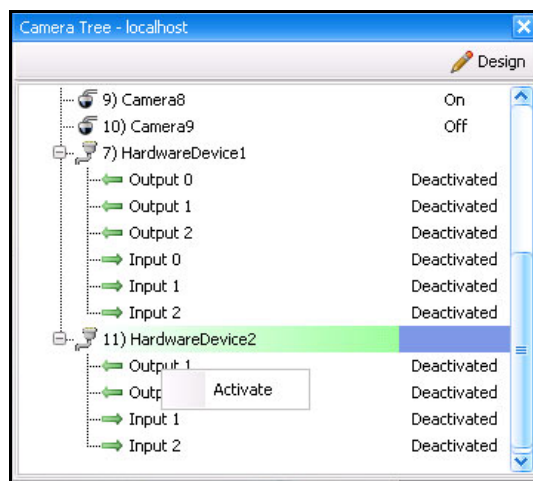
Camera Tree - localhost

Design

9) Camera8 On
10) Camera9 Off
7) HardwareDevice1
Output 0 Deactivated
Output 1 Deactivated
Output 2 Deactivated
Input 0 Deactivated
Input 1 Deactivated
Input 2 Deactivated
11) HardwareDevice2
Output 1 Deactivated
Outp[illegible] Deactivated
Input 1 Deactivated
Input 2 Deactivated

Activate